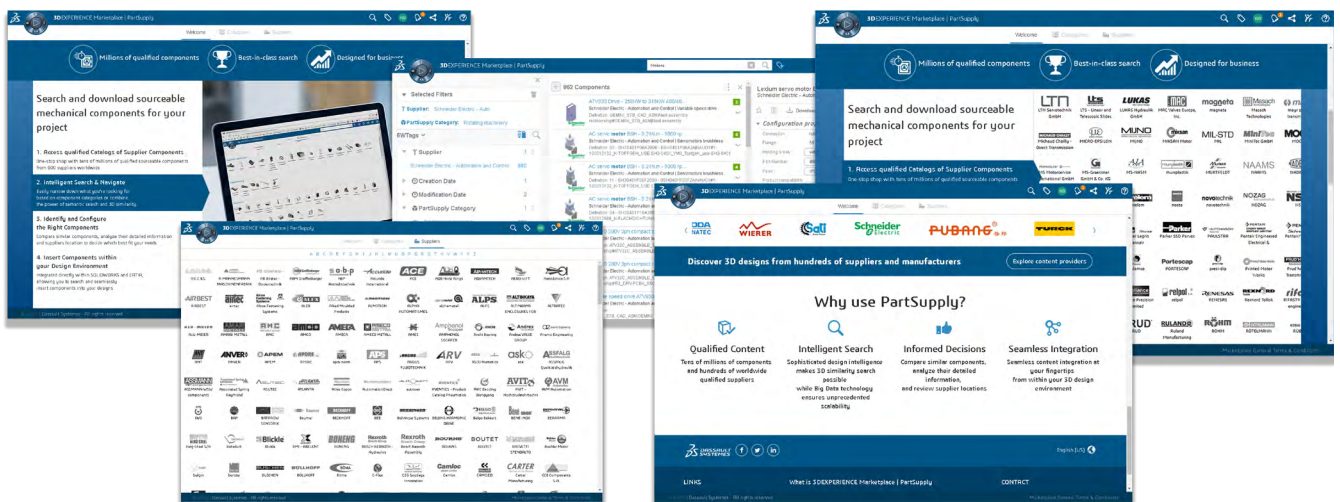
3DEXPERIENCE Marketplace | PartSupply

Welcome

Millions of qualified components

Best-in-class search

Designed for business

Search and download sourceable mechanical components for your project

1. Access qualified Catalogs of Supplier Components
One-stop shop with tens of millions of qualified sourceable components from 600 suppliers worldwide

2. Intelligent Search & Navigate

3. Identify and Configure the Right Components

4. Insert Components within your Design Environment

3DEXPERIENCE Marketplace | PartSupply

882 Components

Selected Filters

Supplier: Schneider Electric - Auto

PartSupply Category: Rotating machinery

Supplier

Schneider Electric - Automation and Control 882

Creation Date 1

Modification Date 2

PartSupply Category 1

Lexium servo motor

Configuration

3DEXPERIENCE Marketplace | PartSupply

Suppliers

ACE

ALPS

ANVER

ARV

ASKO

AVM

Blickle

BONENG

Rexroth

BOUTET

CARTER

Camloc

WOLLHOFF

3DEXPERIENCE Marketplace | PartSupply

Welcome

Millions of qualified components

Best-in-class search

Designed for business

Search and download sourceable mechanical components for your project

1. Access qualified Catalogs of Supplier Components
One-stop shop with tens of millions of qualified sourceable components

LTN

LUKAS

magneta

MIL-STD

NAAMS

NOZAG

novotechnik

Portescap

RENESAS

RULAND

RÖHM

3DEXPERIENCE Marketplace | PartSupply

Welcome

WIERER

Schneider Electric

PUBANG

TURCK

Discover 3D designs from hundreds of suppliers and manufacturers

Explore content providers

Why use PartSupply?

Qualified Content
Tens of millions of components and hundreds of worldwide qualified suppliers

Intelligent Search
Sophisticated design intelligence makes 3D similarity search possible while Big Data technology ensures unprecedented scalability

Informed Decisions
Compare similar components, analyze their detailed information, and review supplier locations

Seamless Integration
Seamless content integration at your fingertips from within your 3D design environment

DASSAULT SYSTEMES

English (US)

LINKS

What is 3DEXPERIENCE Marketplace | PartSupply

CONTACT